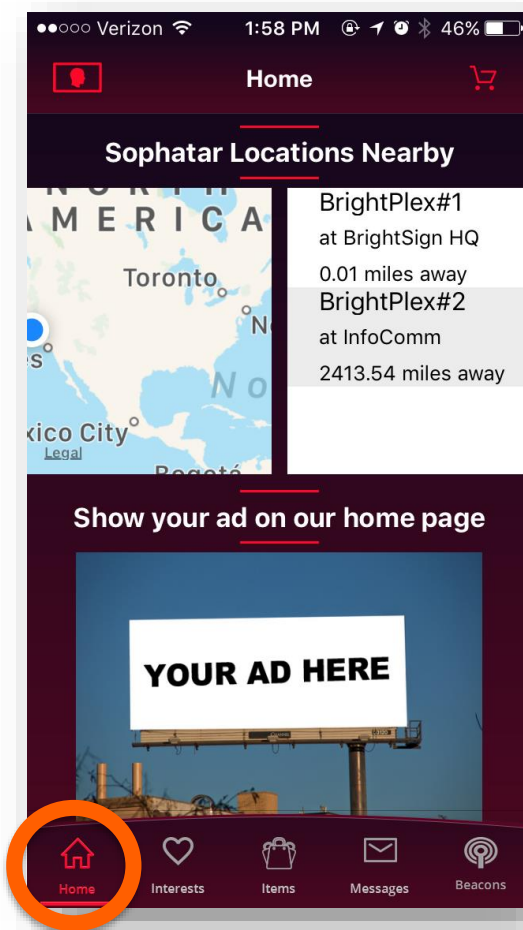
●●○○○ Verizon 1:58 PM 46%

Home

Sophatar Locations Nearby

AMERICA
Toronto
N
es
No
xico City
Legal
Bogotá

BrightPlex#1
at BrightSign HQ
0.01 miles away

BrightPlex#2
at InfoComm
2413.54 miles away

Show your ad on our home page

YOUR AD HERE

Home
Interests
Items
Messages
Beacons